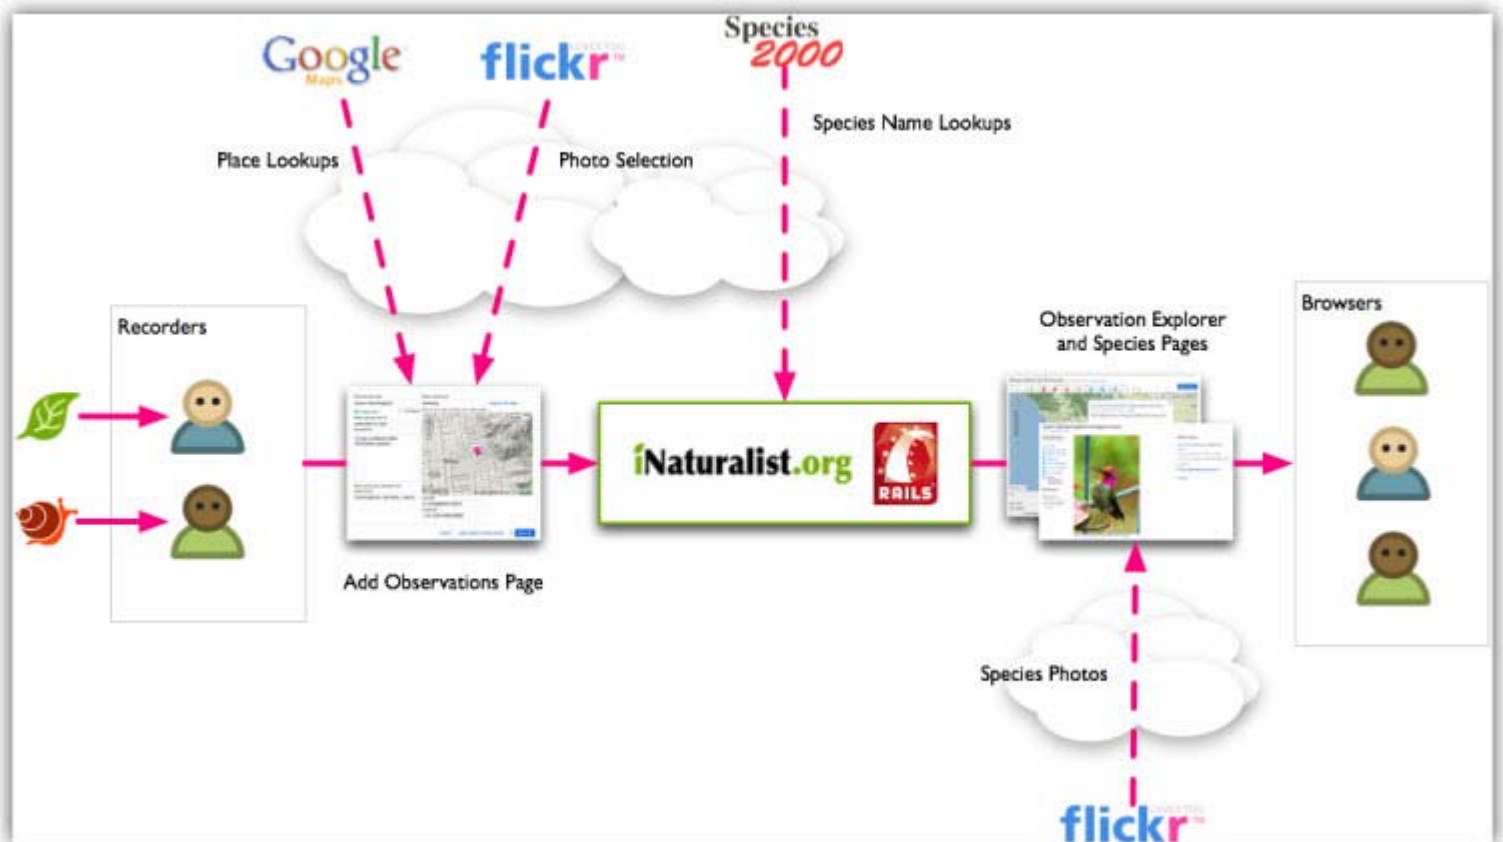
Google Maps

flickr

Species 2000

Place Lookups

Photo Selection

Species Name Lookups

Recorders

Add Observations Page

iNaturalist.org

RAILS

Observation Explorer and Species Pages

Browsers

Species Photos

flickr